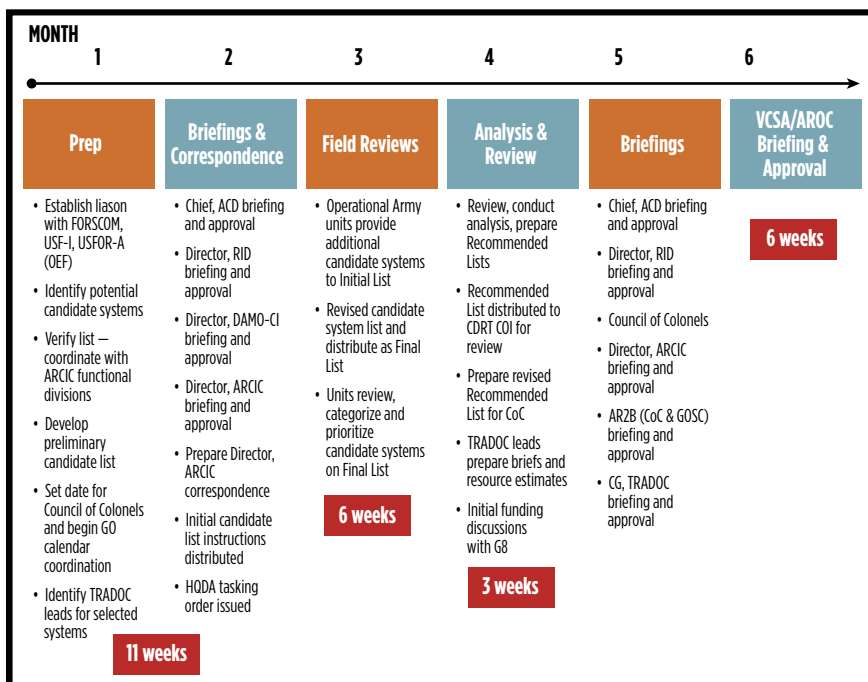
MONTH

1 2 3 4 5 6

Prep

• Establish liason with FORSCOM, USF-I, USFOR-A (OEF)
• Identify potential candidate systems
• Verify list — coordinate with ARCIC functional divisions
• Develop preliminary candidate list
• Set date for Council of Colonels and begin GO calendar coordination
• Identify TRADOC leads for selected systems

11 weeks

Briefings & Correspondence

• Chief, ACD briefing and approval
• Director, RID briefing and approval
• Director, DAMO-CI briefing and approval
• Director, ARCIC briefing and approval
• Prepare Director, ARCIC correspondence
• Initial candidate list instructions distributed
• HQDA tasking order issued

Field Reviews

• Operational Army units provide additional candidate systems to Initial List
• Revised candidate system list and distribute as Final List
• Units review, categorize and prioritize candidate systems on Final List

6 weeks

Analysis & Review

• Review, conduct analysis, prepare Recommended Lists
• Recommended List distributed to CDRT COI for review
• Prepare revised Recommended List for CoC
• TRADOC leads prepare briefs and resource estimates
• Initial funding discussions with G8

3 weeks

Briefings

• Chief, ACD briefing and approval
• Director, RID briefing and approval
• Council of Colonels
• Director, ARCIC briefing and approval
• AR2B (CoC & GOSC) briefing and approval
• CG, TRADOC briefing and approval

VCSA/AROC Briefing & Approval

6 weeks